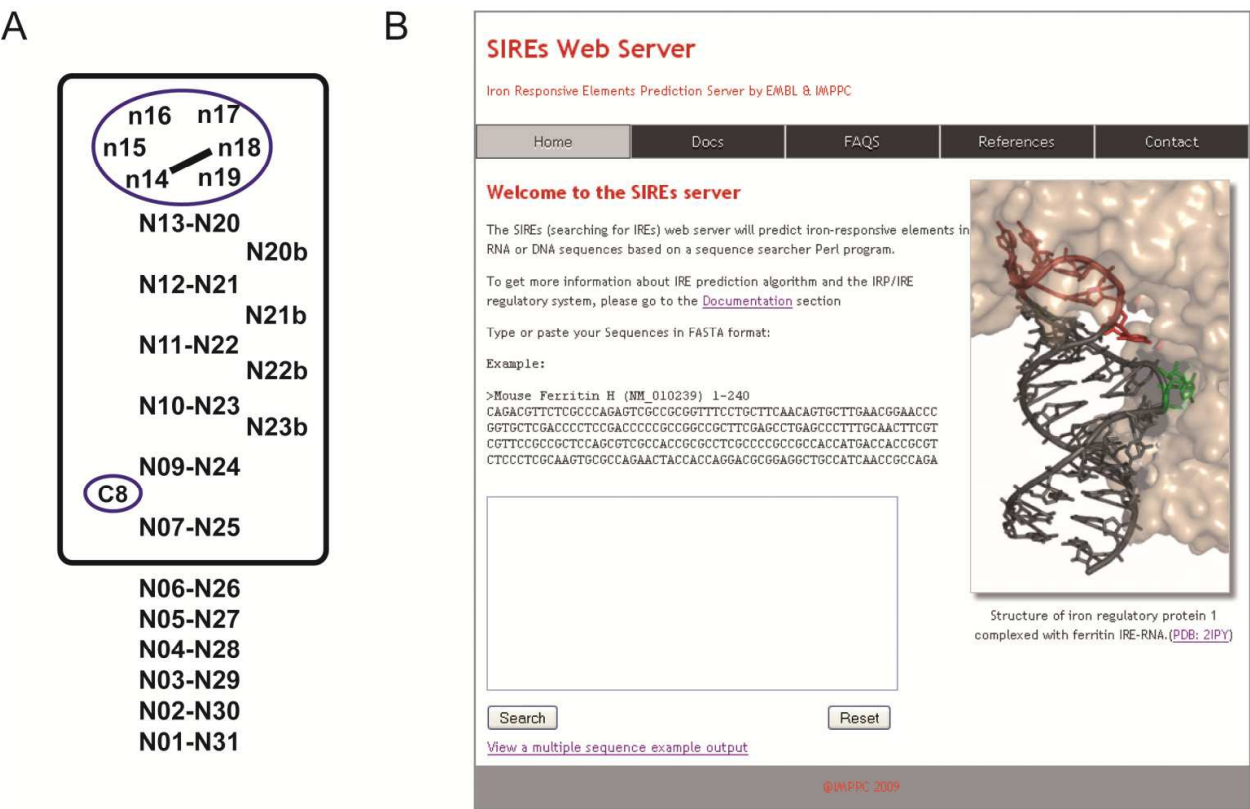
A

n16 n17
n15 n18
n14 n19

N13-N20
N20b
N12-N21
N21b
N11-N22
N22b
N10-N23
N23b
N09-N24
C8
N07-N25
N06-N26
N05-N27
N04-N28
N03-N29
N02-N30
N01-N31

B

SIREs Web Server

Iron Responsive Elements Prediction Server by EMBL & IMPPC

Home | Docs | FAQS | References | Contact

Welcome to the SIREs server

The SIREs (searching for IREs) web server will predict iron-responsive elements in RNA or DNA sequences based on a sequence searcher Perl program.

To get more information about IRE prediction algorithm and the IRP/IRE regulatory system, please go to the Documentation section

Type or paste your Sequences in FASTA format:

Example:

>Mouse Ferritin H (NM_010239) 1-240
CAGACGTTCTCGCCCAGAGTCGCCGCGGTTTCCTGCTTCAACAGTGCTTGAACGGAACCC
GGTGCTCGACCCCTCCGACCCCCGCCGGCCGCTTCGAGCCTGAGCCCTTTGCAACTTCGT
CGTTCCGCCGCTCCAGCGTCGCCACCGCGCCTCGCCCCGCCGCCACCATGACCACCGCGT
CTCCCTCGCAAGTGCGCCAGAACTACCACCAGGACGCGGAGGCTGCCATCAACCGCCAGA

Structure of iron regulatory protein 1 complexed with ferritin IRE-RNA.(PDB: 2IPY)

Search
Reset

View a multiple sequence example output

©IMPPC 2009